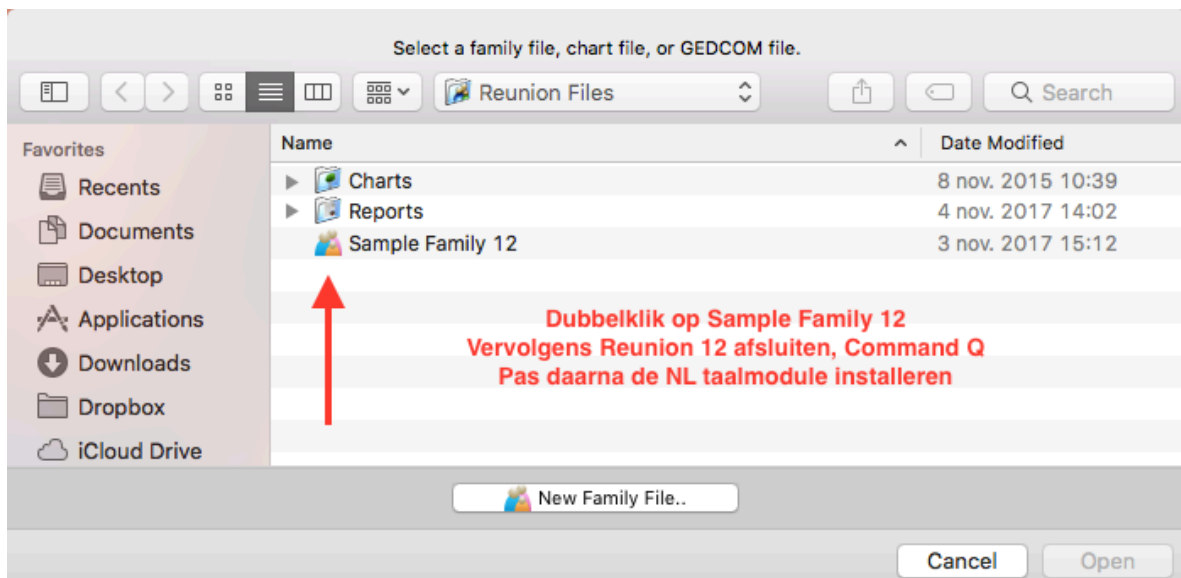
Select a family file, chart file, or GEDCOM file.

Reunion Files

Search

Favorites
Recents
Documents
Desktop
Applications
Downloads
Dropbox
iCloud Drive

| Name | Date Modified |
|---|---|
| Charts | 8 nov. 2015 10:39 |
| Reports | 4 nov. 2017 14:02 |
| Sample Family 12 | 3 nov. 2017 15:12 |

Dubbelklik op Sample Family 12
Vervolgens Reunion 12 afsluiten, Command Q
Pas daarna de NL taalmodule installeren

New Family File..

Cancel
Open